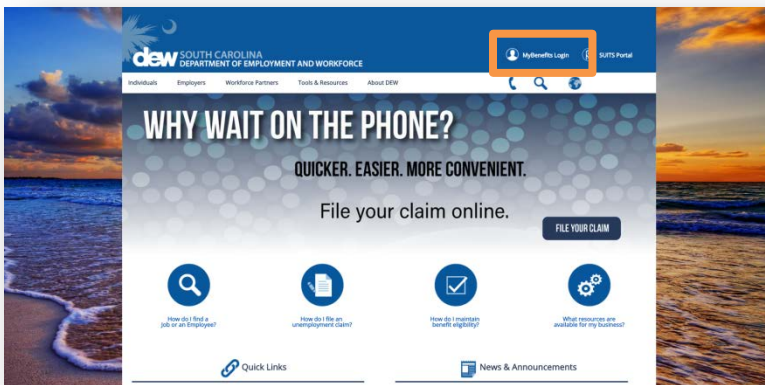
dew SOUTH CAROLINA DEPARTMENT OF EMPLOYMENT AND WORKFORCE

MyBenefits Login

SUITS Portal

Individuals Employers Workforce Partners Tools & Resources About DEW

WHY WAIT ON THE PHONE?

QUICKER. EASIER. MORE CONVENIENT.

File your claim online.

FILE YOUR CLAIM

How do I find a Job or an Employee?

How do I file an unemployment claim?

How do I maintain benefit eligibility?

What resources are available for my business?

Quick Links

News & Announcements